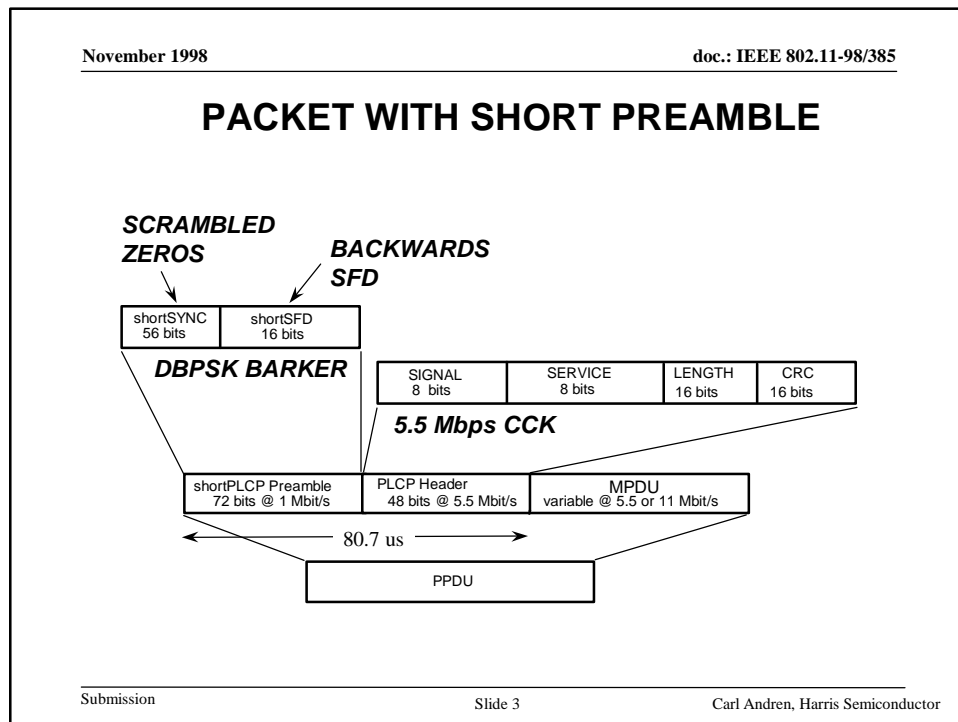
November 1998

doc.: IEEE 802.11-98/385

PACKET WITH SHORT PREAMBLE

SCRAMBLED ZEROS

BACKWARDS SFD

| shortSYNC 56 bits | shortSFD 16 bits |
|---|---|

DBPSK BARKER

| SIGNAL 8 bits | SERVICE 8 bits | LENGTH 16 bits | CRC 16 bits |
|---|---|---|---|

5.5 Mbps CCK

| shortPLCP Preamble 72 bits @ 1 Mbit/s | PLCP Header 48 bits @ 5.5 Mbit/s | MPDU variable @ 5.5 or 11 Mbit/s |
|---|---|---|

80.7 us

PPDU

Submission

Slide 3

Carl Andren, Harris Semiconductor